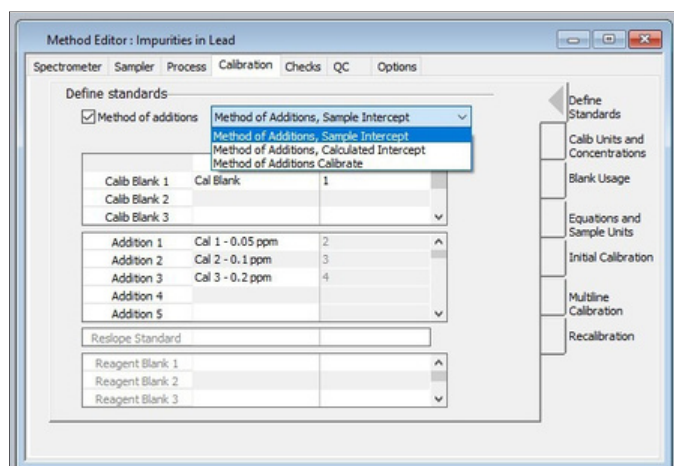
Method Editor : Impurities in Lead

Spectrometer | Sampler | Process | Calibration | Checks | QC | Options

Define standards

☑ Method of additions | Method of Additions, Sample Intercept

Method of Additions, Sample Intercept
Method of Additions, Calculated Intercept
Method of Additions Calibrate

| | | |
|---|---|---|
| Calib Blank 1 | Cal Blank | 1 |
| Calib Blank 2 | | |
| Calib Blank 3 | | |

| | | |
|---|---|---|
| Addition 1 | Cal 1 - 0.05 ppm | 2 |
| Addition 2 | Cal 2 - 0.1 ppm | 3 |
| Addition 3 | Cal 3 - 0.2 ppm | 4 |
| Addition 4 | | |
| Addition 5 | | |

Reslope Standard

| | | |
|---|---|---|
| Reagent Blank 1 | | |
| Reagent Blank 2 | | |
| Reagent Blank 3 | | |

Define Standards
Calib Units and Concentrations
Blank Usage
Equations and Sample Units
Initial Calibration
Multiline Calibration
Recalibration